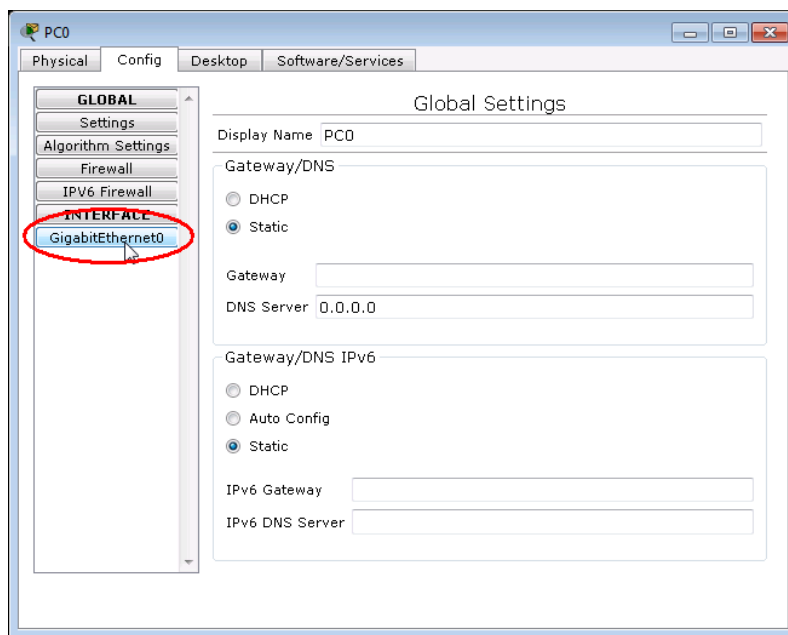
PC0

Physical Config Desktop Software/Services

GLOBAL
Settings
Algorithm Settings
Firewall
IPV6 Firewall
INTERFACE
GigabitEthernet0

Global Settings

Display Name PC0

Gateway/DNS
DHCP
Static

Gateway
DNS Server 0.0.0.0

Gateway/DNS IPv6
DHCP
Auto Config
Static

IPv6 Gateway
IPv6 DNS Server